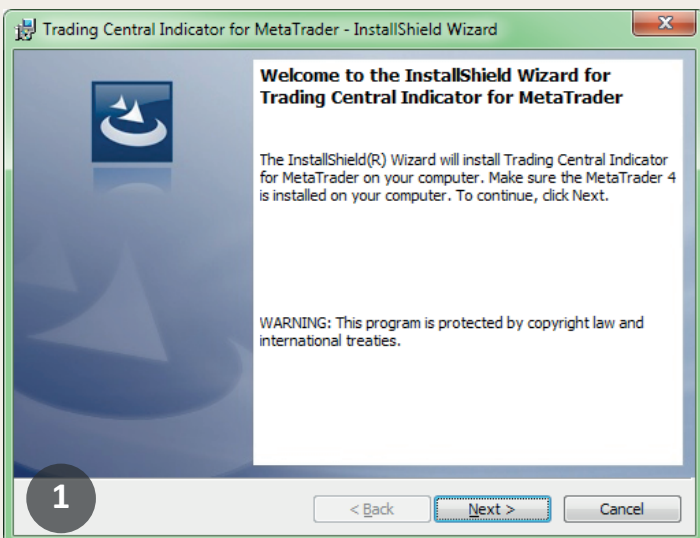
Trading Central Indicator for MetaTrader - InstallShield Wizard

Welcome to the InstallShield Wizard for Trading Central Indicator for MetaTrader

The InstallShield(R) Wizard will install Trading Central Indicator for MetaTrader on your computer. Make sure the MetaTrader 4 is installed on your computer. To continue, click Next.

WARNING: This program is protected by copyright law and international treaties.

1

< Back

Next >

Cancel